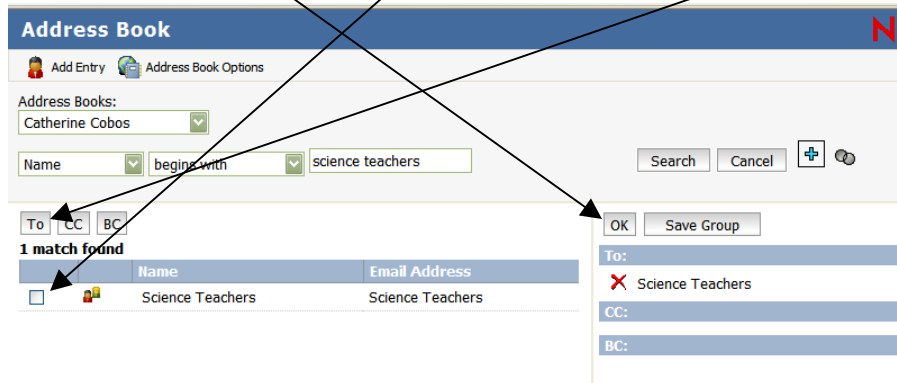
Address Book

Add Entry Address Book Options

Address Books:

Catherine Cobos

Name begins with science teachers

Search Cancel

To CC BC

1 match found

| | | Name | Email Address |
|---|---|---|---|
| | | Science Teachers | Science Teachers |

OK Save Group

To:

Science Teachers

CC:

BC: